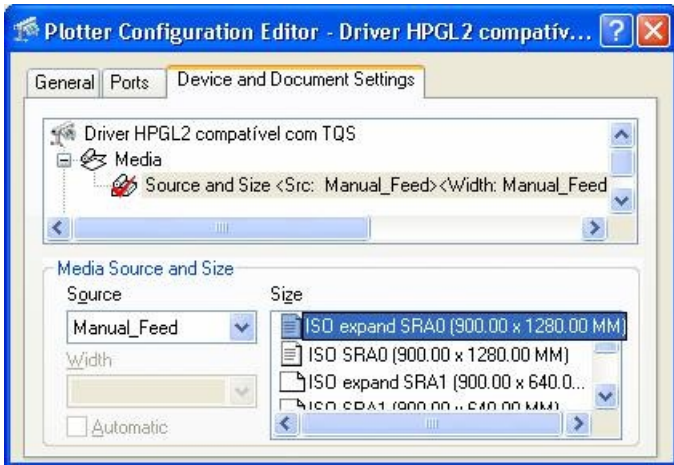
Plotter Configuration Editor - Driver HPGL2 compatív...

General Ports Device and Document Settings

Driver HPGL2 compatível com TQS
Media
Source and Size <Src: Manual_Feed><Width: Manual_Feed

Media Source and Size
Source
Manual_Feed
Width

Automatic

Size
ISO expand SRA0 (900.00 x 1280.00 MM)
ISO SRA0 (900.00 x 1280.00 MM)
ISO expand SRA1 (900.00 x 640.0...
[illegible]